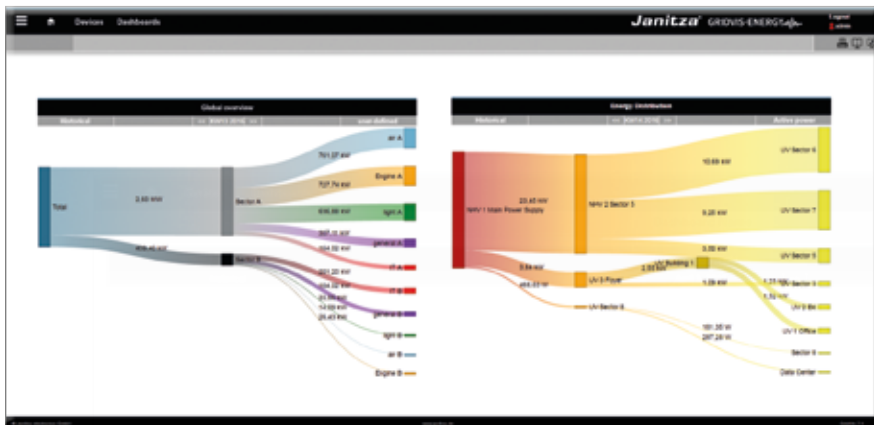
Devices Dashboards

Janitza GRIDVIS-ENERGY

Logout
admin

Global overview

Historical

user defined

Total

2.60 MW

Sector A

Sector B

air A

Engine A

light A

general A

IT A

light B

air B

Engine B

Energy Distribution

Historical

Active power

NHV 1 Main Power Supply

20.45 MW

NHV 2 Sector 3

10.69 kW

8.20 kW

3.00 kW

UV Sector 6

UV Sector 7

UV Sector 5

UV 3 Power

UV Building 1

UV Sector 8

UV Sector 4

UV 3 Bin

UV 1 Office

Sector 6

Data Center

181.20 W

297.28 W